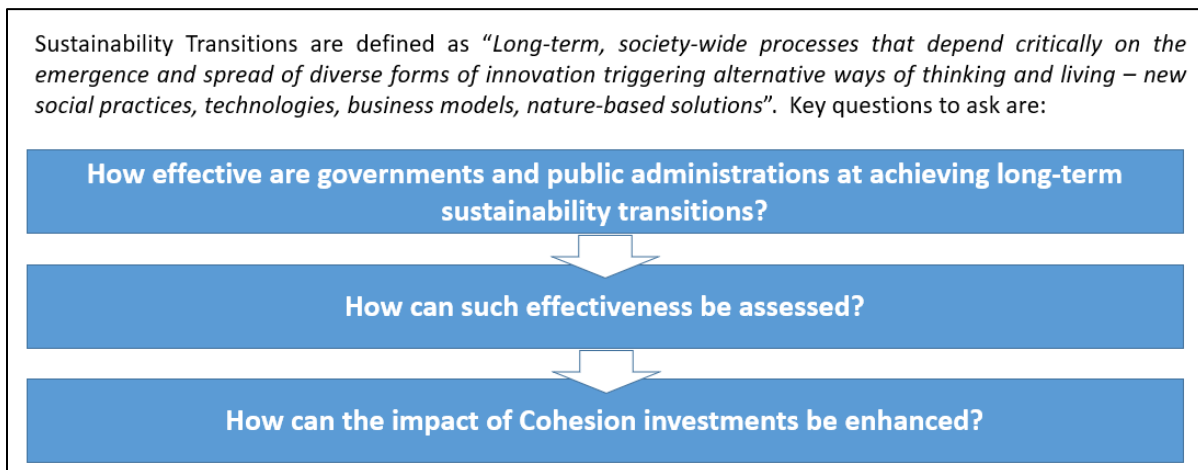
Sustainability Transitions are defined as "Long-term, society-wide processes that depend critically on the emergence and spread of diverse forms of innovation triggering alternative ways of thinking and living – new social practices, technologies, business models, nature-based solutions". Key questions to ask are:

How effective are governments and public administrations at achieving long-term sustainability transitions?

How can such effectiveness be assessed?

How can the impact of Cohesion investments be enhanced?